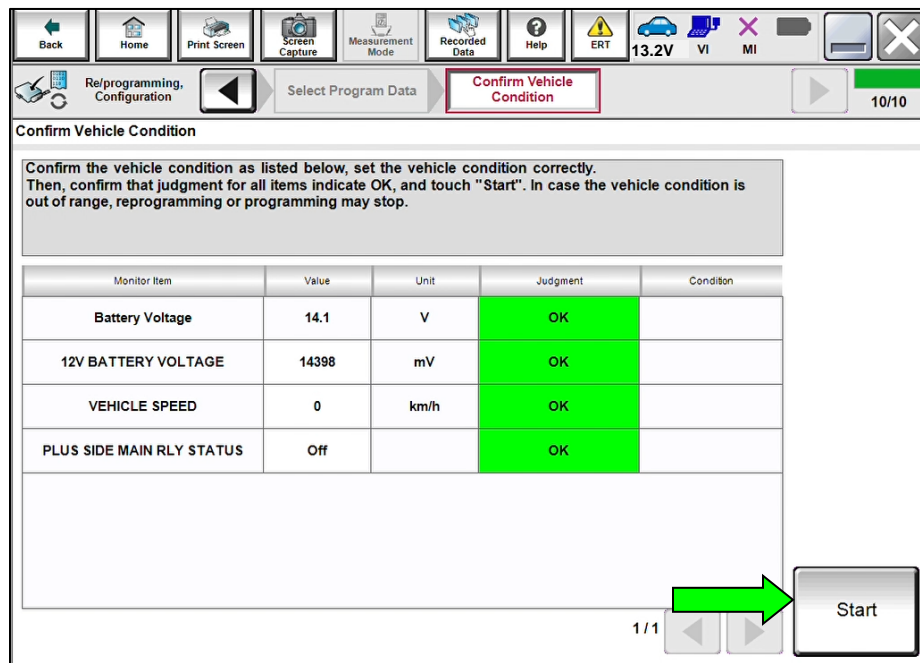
Back Home Print Screen Screen Capture Measurement Mode Recorded Data Help ERT 13.2V VI MI

Re/programming, Configuration

Select Program Data

Confirm Vehicle Condition

10/10

Confirm Vehicle Condition

Confirm the vehicle condition as listed below, set the vehicle condition correctly. Then, confirm that judgment for all items indicate OK, and touch "Start". In case the vehicle condition is out of range, reprogramming or programming may stop.

| Monitor Item | Value | Unit | Judgment | Condition |
|---|---|---|---|---|
| Battery Voltage | 14.1 | V | OK | |
| 12V BATTERY VOLTAGE | 14398 | mV | OK | |
| VEHICLE SPEED | 0 | km/h | OK | |
| PLUS SIDE MAIN RLY STATUS | Off | | OK | |

1/1

Start